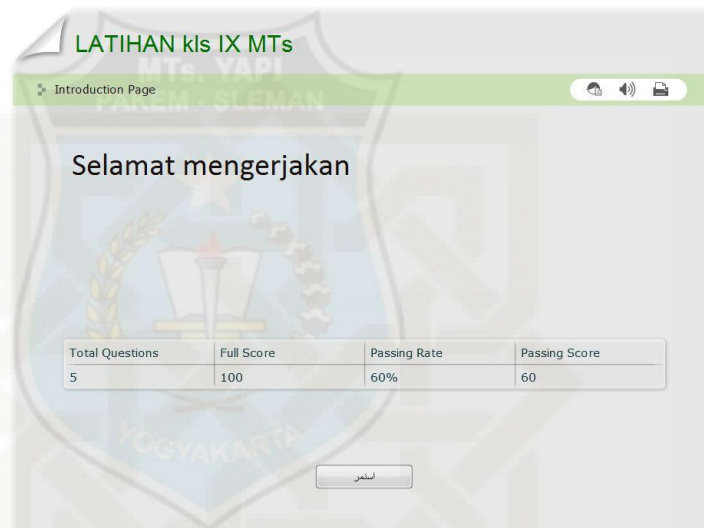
LATIHAN kls IX MTs

MTs. YAPI
PAKEM - SLEMAN

Introduction Page

Selamat mengerjakan

| Total Questions | Full Score | Passing Rate | Passing Score |
|---|---|---|---|
| 5 | 100 | 60% | 60 |

YOGYAKARTA

استمر